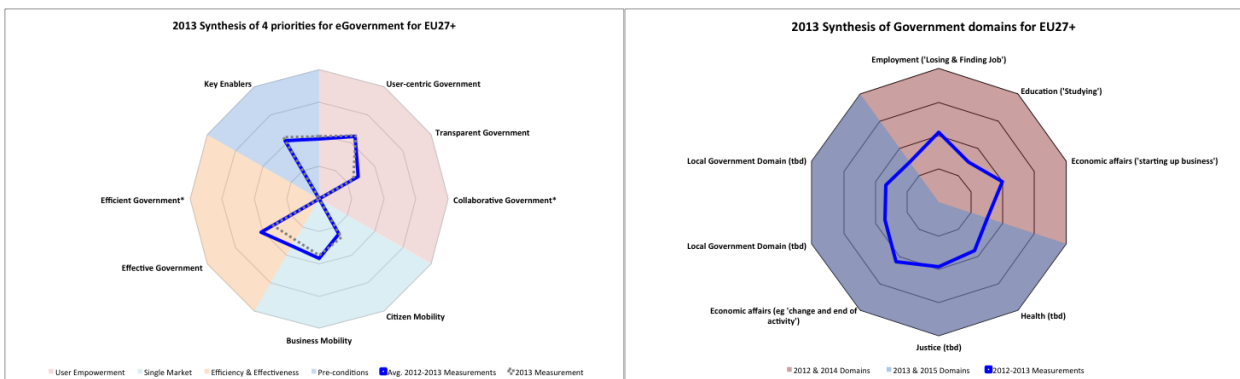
2013 Synthesis of 4 priorities for eGovernment for EU27+

Key Enablers
User-centric Government
Transparent Government
Collaborative Government*
Citizen Mobility
Business Mobility
Effective Government
Efficient Government*

User Empowerment
Single Market
Efficiency & Effectiveness
Pre-conditions
Avg. 2012-2013 Measurements
2013 Measurement

2013 Synthesis of Government domains for EU27+

Employment ('Losing & Finding Job')
Education ('Studying')
Economic affairs ('starting up business')
Health (tbd)
Justice (tbd)
Economic affairs (eg 'change and end of activity')
Local Government Domain (tbd)
Local Government Domain (tbd)

2012 & 2014 Domains
2013 & 2015 Domains
2012-2013 Measurements